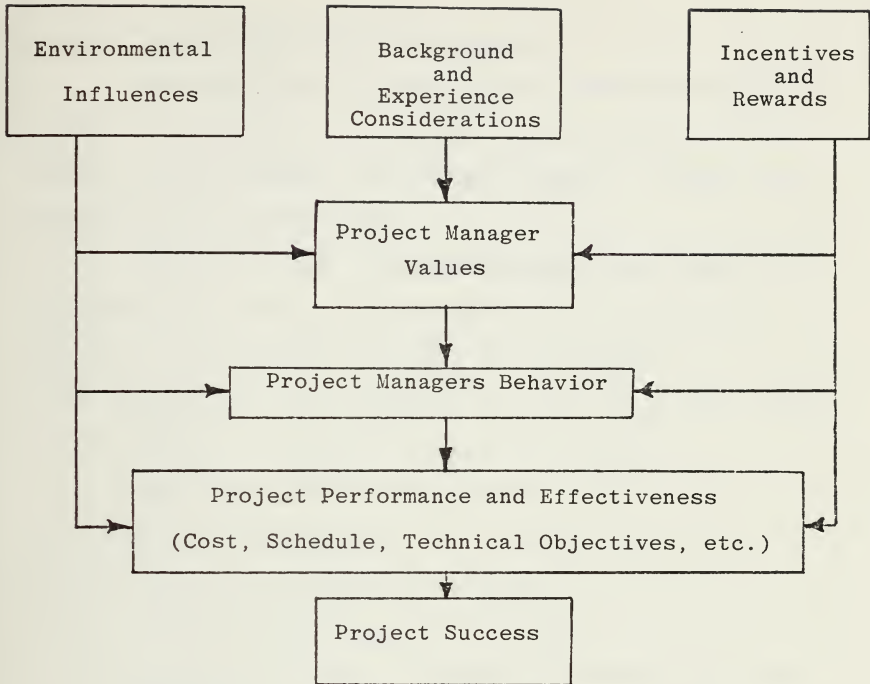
Environmental Influences

Background and Experience Considerations

Incentives and Rewards

Project Manager Values

Project Managers Behavior

Project Performance and Effectiveness

(Cost, Schedule, Technical Objectives, etc.)

Project Success